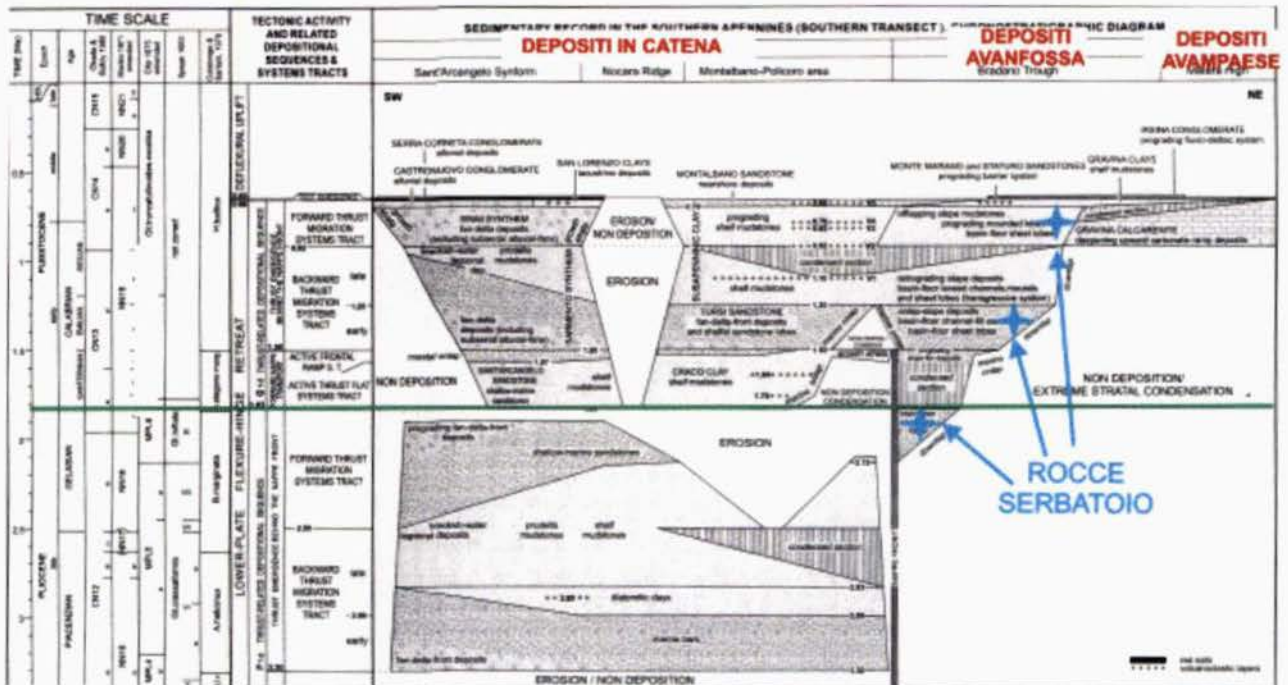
TIME SCALE

TECTONIC ACTIVITY AND RELATED DEPOSITIONAL SEQUENCES & SYSTEMS TRACTS

SEDIMENTARY RECORD IN THE SOUTHERN APENNINES (SOUTHERN TRANSECT). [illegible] DIAGRAM

DEPOSITI IN CATENA

DEPOSITI AVANFOSSA

DEPOSITI AVAMPAESE

Sant'Arcangelo Synform

Nocara Ridge

Montalbano-Policoro area

Bradano Trough

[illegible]

SW

NE

PLEISTOCENE

CALABRIAN

GELASIAN

PLIOCENE

PIACENZIAN

DEFLEXURAL UPLIFT

RETREAT

FLEXURE-HINGE

LOWER-PLATE

FORWARD THRUST MIGRATION SYSTEMS TRACT

BACKWARD THRUST MIGRATION SYSTEMS TRACT

late

early

ACTIVE FRONTAL RAMP S. T.

ACTIVE THRUST FLAT SYSTEMS TRACT

FORWARD THRUST MIGRATION SYSTEMS TRACT

BACKWARD THRUST MIGRATION SYSTEMS TRACT

late

early

SERRA CORNETA CONGLOMERATE alluvial deposits

CASTRONUOVO CONGLOMERATE alluvial deposits

SAN LORENZO CLAYS lacustrine deposits

MONTALBANO SANDSTONE nearshore deposits

MONTE MARANO and STATURO SANDSTONES prograding barrier system

GRAVINA CLAYS shelf mudstones

IRSINA CONGLOMERATE prograding fluvio-deltaic system

EROSION NON DEPOSITION

EROSION

GRAVINA CALCARENITE

TURSI SANDSTONE

CRACO CLAY shelf mudstones

NON DEPOSITION

NON DEPOSITION/ EXTREME STRATAL CONDENSATION

EROSION

ROCCE SERBATOIO

EROSION / NON DEPOSITION